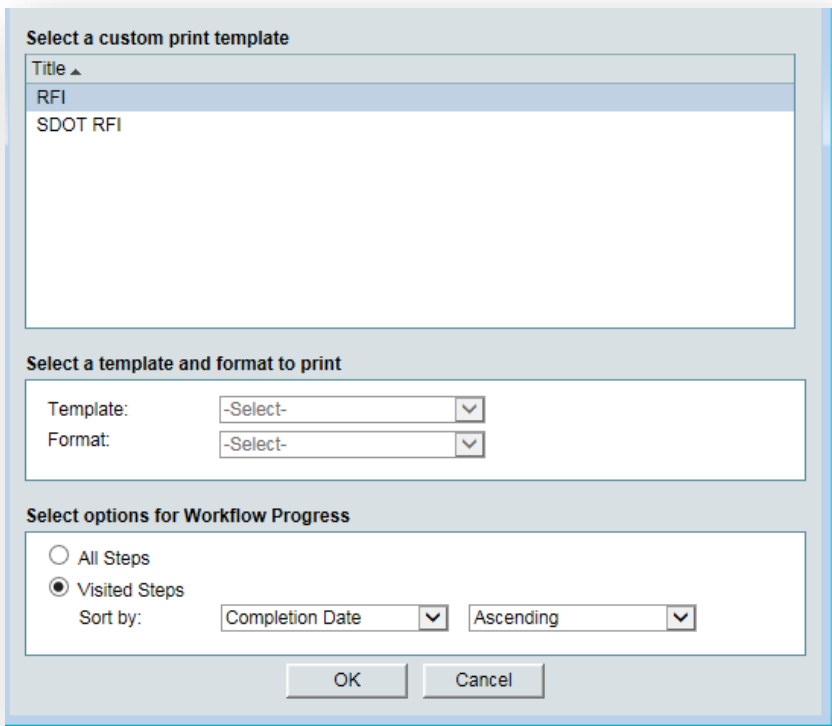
Select a custom print template

| Title ▲ |
|---|
| RFI |
| SDOT RFI |

Select a template and format to print

Template: -Select-
Format: -Select-

Select options for Workflow Progress

All Steps
Visited Steps
Sort by: Completion Date Ascending

OK Cancel